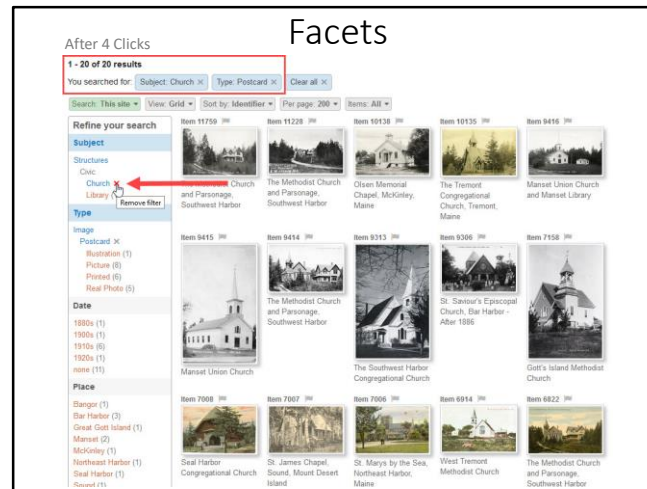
Facets

After 4 Clicks

1 - 20 of 20 results

You searched for: Subject: Church × Type: Postcard × Clear all ×

Search: This site ▾ View: Grid ▾ Sort by: Identifier ▾ Per page: 200 ▾ Items: All ▾

Refine your search

Subject

Structures
Civic
Church ✕
Library
Remove filter

Type

Image
Postcard ×
Illustration (1)
Picture (6)
Printed (6)
Real Photo (5)

Date

1880s (1)
1900s (1)
1910s (6)
1920s (1)
none (11)

Place

Bangor (1)
Bar Harbor (3)
Great Gott Island (1)
Manset (2)
McKinley (1)
Northeast Harbor (1)
Seal Harbor (1)
Sound (1)

Item 11759
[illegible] Church and Parsonage, Southwest Harbor

Item 11228
The Methodist Church and Parsonage, Southwest Harbor

Item 10138
Olsen Memorial Chapel, McKinley, Maine

Item 10135
The Tremont Congregational Church, Tremont, Maine

Item 9416
Manset Union Church and Manset Library

Item 9415
Manset Union Church

Item 9414
The Methodist Church and Parsonage, Southwest Harbor

Item 9313
The Southwest Harbor Congregational Church

Item 9306
St. Saviour's Episcopal Church, Bar Harbor - After 1886

Item 7158
Gott's Island Methodist Church

Item 7008
Seal Harbor Congregational Church

Item 7007
St. James Chapel, Sound, Mount Desert Island

Item 7006
St. Marys by the Sea, Northeast Harbor, Maine

Item 6914
West Tremont Methodist Church

Item 6822
The Methodist Church and Parsonage, Southwest Harbor